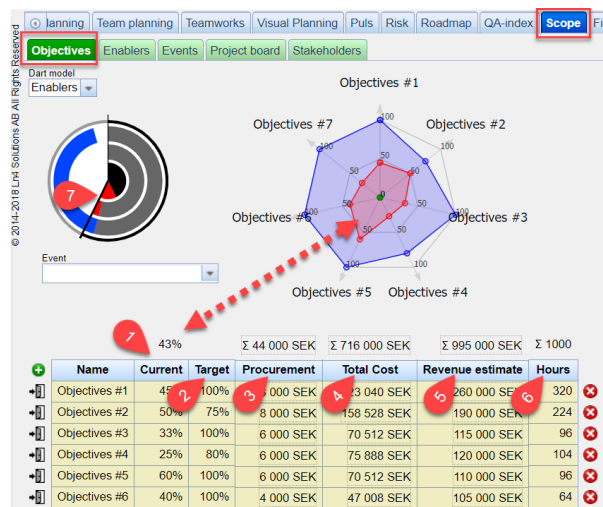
© 2014-2018 Ln4 Solutions AB All Rights Reserved

lanning | Team planning | Teamworks | Visual Planning | Puls | Risk | Roadmap | QA-index | Scope | Fi

Objectives | Enablers | Events | Project board | Stakeholders

Dart model
Enablers

7

Event

Objectives #1
Objectives #7
Objectives #2
Objectives #6
Objectives #3
Objectives #5
Objectives #4
100
100
100
100
100
100
100
50
50
50
50
50
50
50
0

1
43%
Σ 44 000 SEK
Σ 716 000 SEK
Σ 995 000 SEK
Σ 1000

2 3 4 5 6

| Name | Current | Target | Procurement | Total Cost | Revenue estimate | Hours |
|---|---|---|---|---|---|---|
| Objectives #1 | 45 | 100% | 000 SEK | 23 040 SEK | 260 000 SEK | 320 |
| Objectives #2 | 50% | 75% | 8 000 SEK | 158 528 SEK | 190 000 SEK | 224 |
| Objectives #3 | 33% | 100% | 6 000 SEK | 70 512 SEK | 115 000 SEK | 96 |
| Objectives #4 | 25% | 80% | 6 000 SEK | 75 888 SEK | 120 000 SEK | 104 |
| Objectives #5 | 60% | 100% | 6 000 SEK | 70 512 SEK | 110 000 SEK | 96 |
| Objectives #6 | 40% | 100% | 4 000 SEK | 47 008 SEK | 105 000 SEK | 64 |